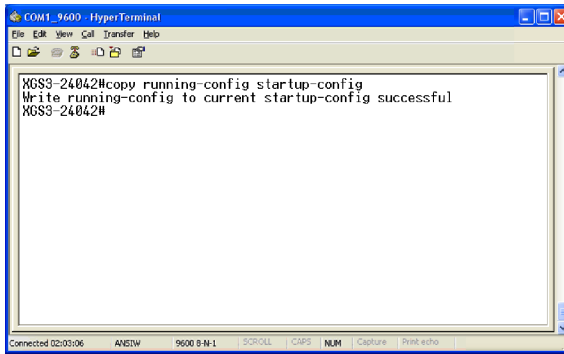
COM1_9600 - HyperTerminal

File Edit View Call Transfer Help

XGS3-24042#copy running-config startup-config
Write running-config to current startup-config successful
XGS3-24042#

Connected 02:03:06 | ANSIW | 9600 8-N-1 | SCROLL | CAPS | NUM | Capture | Print echo